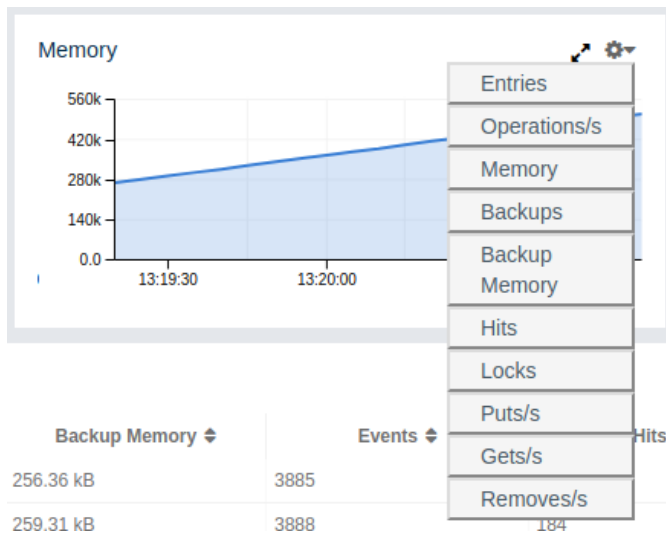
Memory

560k
420k
280k
140k
0.0

13:19:30
13:20:00

Entries
Operations/s
Memory
Backups
Backup Memory
Hits
Locks
Puts/s
Gets/s
Removes/s

| Backup Memory | Events | Hits |
|---|---|---|
| 256.36 kB | 3885 | |
| 259.31 kB | 3888 | 184 |